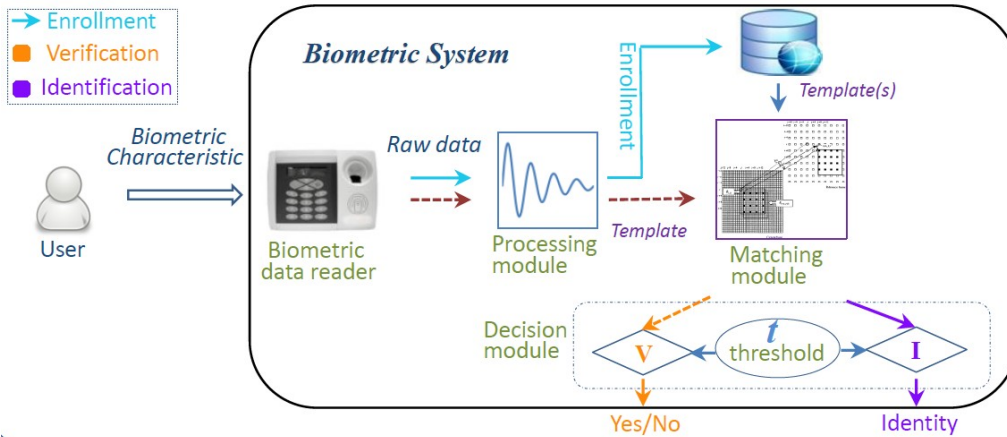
Enrollment
Verification
Identification

Biometric System

User

Biometric Characteristic

Biometric data reader

Raw data

Processing module

Enrollment

Template(s)

Template

Matching module

Decision module

V

$t$
threshold

I

Yes/No

Identity